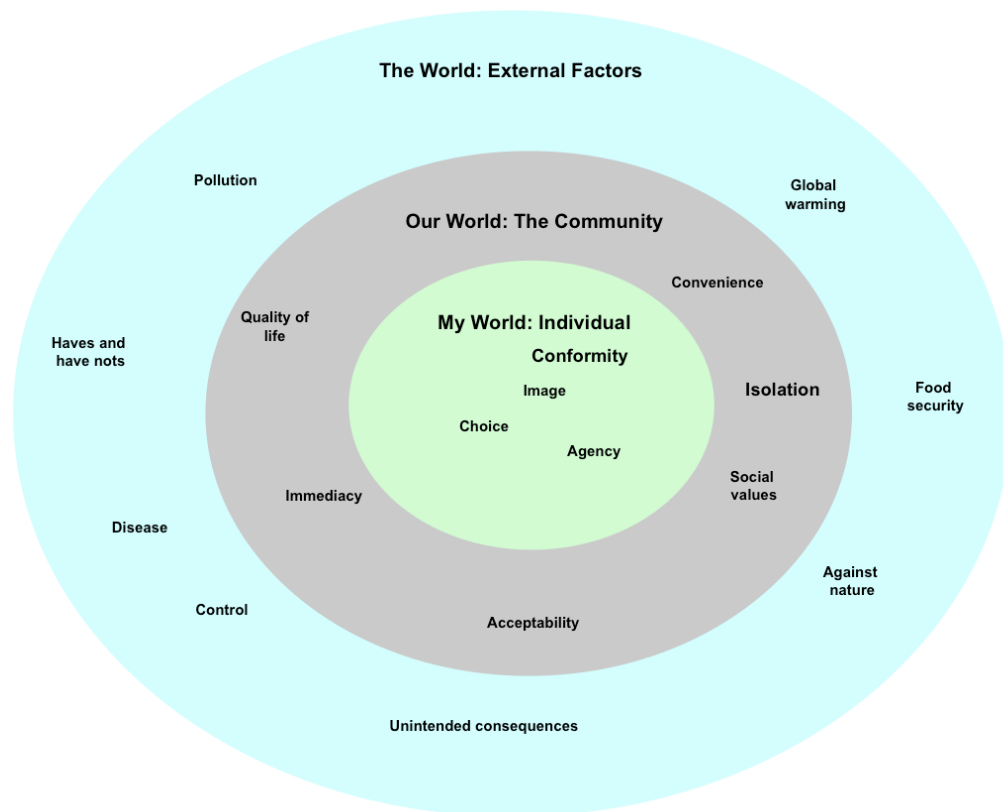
The World: External Factors

Pollution

Global warming

Our World: The Community

Convenience

Quality of life

My World: Individual

Conformity

Haves and have nots

Image

Isolation

Food security

Choice

Agency

Social values

Immediacy

Disease

Against nature

Control

Acceptability

Unintended consequences